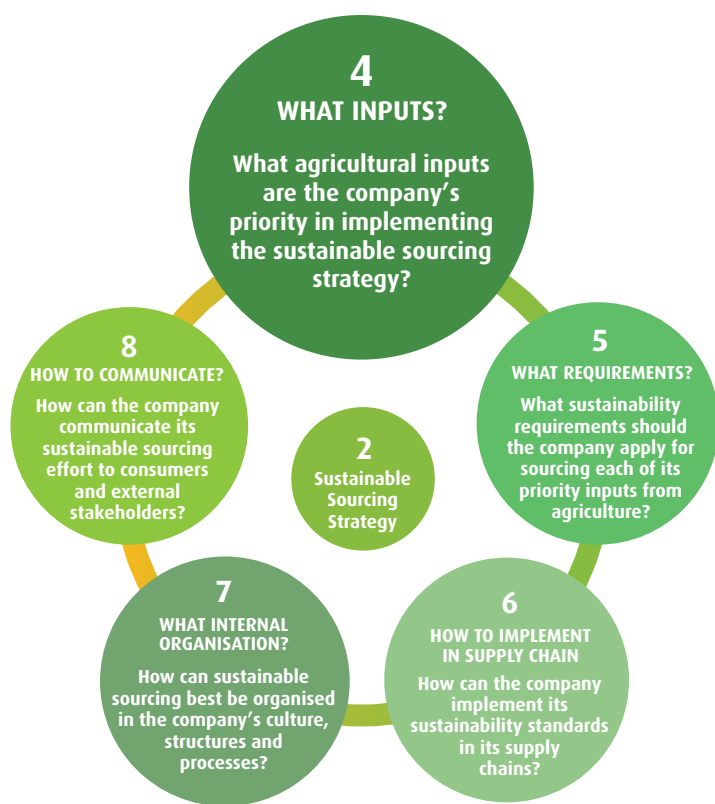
4
WHAT INPUTS?

What agricultural inputs are the company’s priority in implementing the sustainable sourcing strategy?

5
WHAT REQUIREMENTS?
What sustainability requirements should the company apply for sourcing each of its priority inputs from agriculture?

6
HOW TO IMPLEMENT IN SUPPLY CHAIN
How can the company implement its sustainability standards in its supply chains?

7
WHAT INTERNAL ORGANISATION?
How can sustainable sourcing best be organised in the company’s culture, structures and processes?

8
HOW TO COMMUNICATE?
How can the company communicate its sustainable sourcing effort to consumers and external stakeholders?

2
Sustainable Sourcing Strategy